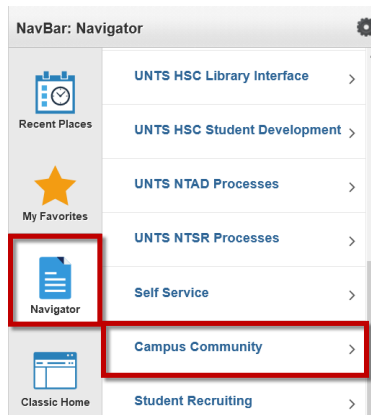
NavBar: Navigator

Recent Places

My Favorites

Navigator

Classic Home

UNTS HSC Library Interface >

UNTS HSC Student Development >

UNTS NTAD Processes >

UNTS NTSR Processes >

Self Service >

Campus Community >

Student Recruiting >